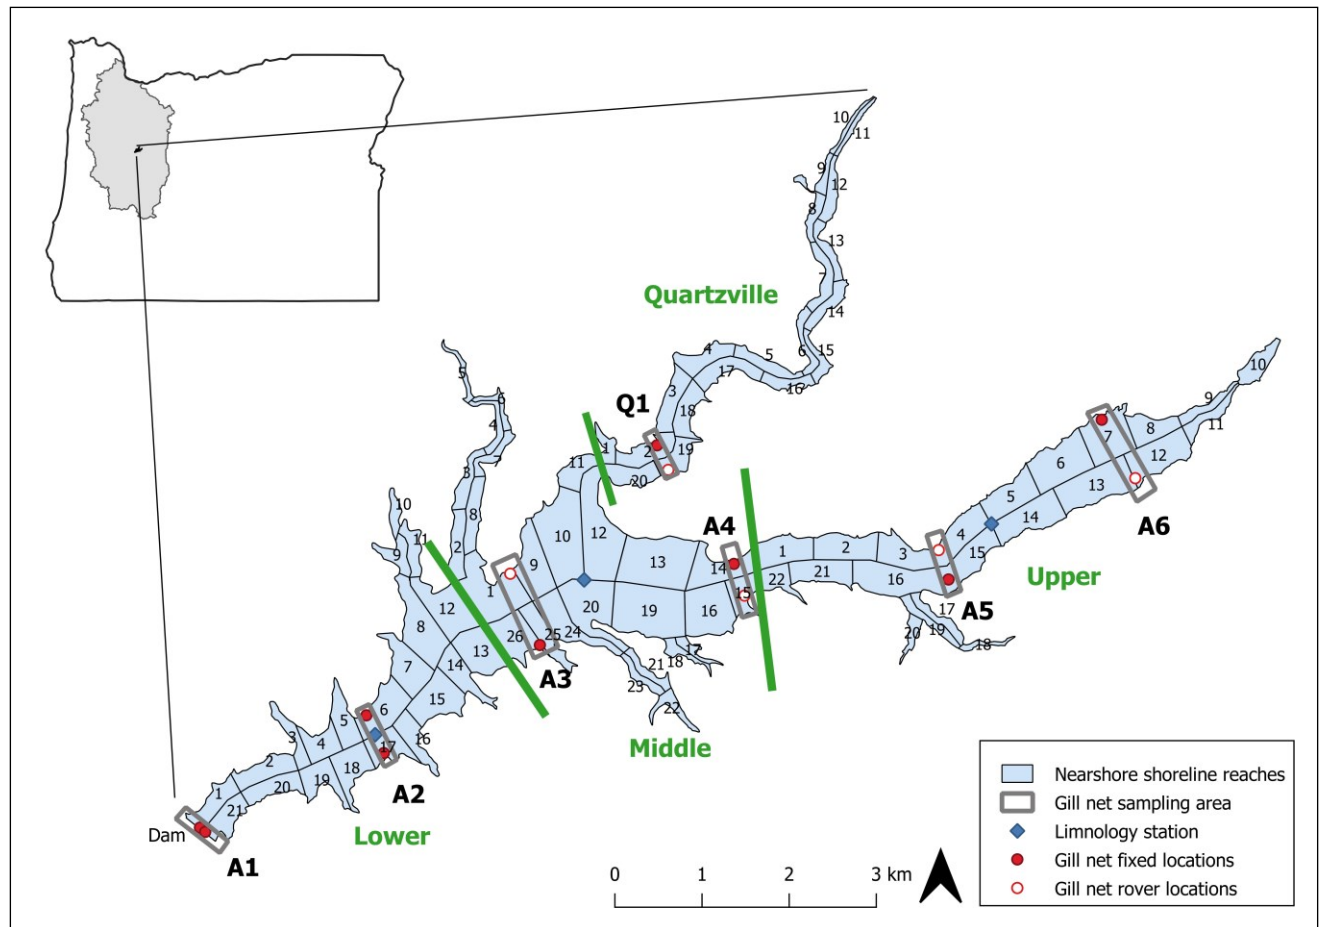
Quartzville

Q1

A4

A6

Upper

A5

A3

A2

Lower

Middle

Dam

A1

10 11 9 12 8 13 7 14 6 15 5 16 4 17 3 18 2 19 1 20 11

10 9 11 8 12 7 13 6 5 14 4 15 3 16 2 1 21 22 17 20 19 18

10 11 9 2 8 3 7 4 6 5 12 1 26 25 24 9 10 12 13 20 19 16 14 15 17 18 21 23 22 8 14 13 7 15 6 5 16 17 4 3 2 20 19 18 1 21

0 1 2 3 km

Nearshore shoreline reaches
Gill net sampling area
Limnology station
Gill net fixed locations
Gill net rover locations